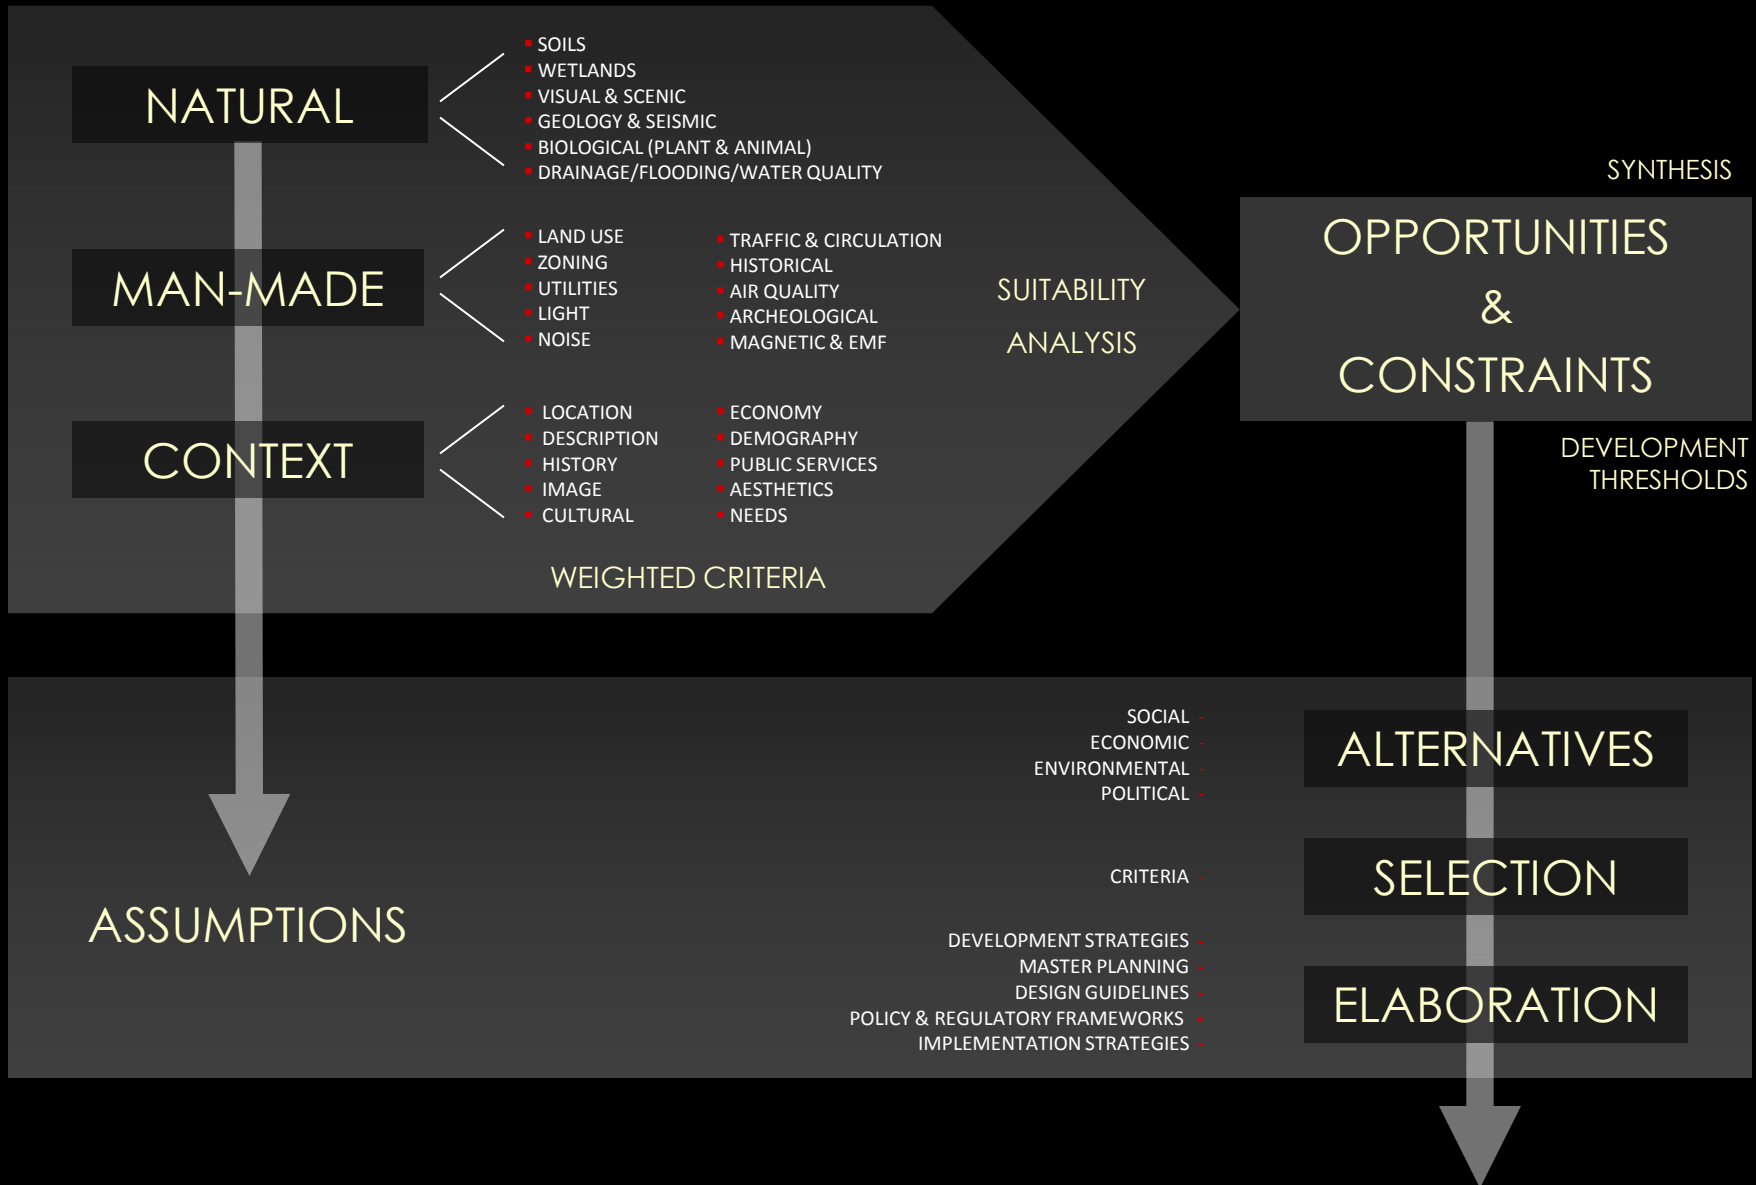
NATURAL

- SOILS
- WETLANDS
- VISUAL & SCENIC
- GEOLOGY & SEISMIC
- BIOLOGICAL (PLANT & ANIMAL)
- DRAINAGE/FLOODING/WATER QUALITY

MAN-MADE

- LAND USE
- ZONING
- UTILITIES
- LIGHT
- NOISE

- TRAFFIC & CIRCULATION
- HISTORICAL
- AIR QUALITY
- ARCHEOLOGICAL
- MAGNETIC & EMF

CONTEXT

- LOCATION
- DESCRIPTION
- HISTORY
- IMAGE
- CULTURAL

- ECONOMY
- DEMOGRAPHY
- PUBLIC SERVICES
- AESTHETICS
- NEEDS

WEIGHTED CRITERIA

SUITABILITY

ANALYSIS

SYNTHESIS

OPPORTUNITIES
&
CONSTRAINTS

DEVELOPMENT THRESHOLDS

ASSUMPTIONS

SOCIAL
ECONOMIC
ENVIRONMENTAL
POLITICAL

ALTERNATIVES

CRITERIA

SELECTION

DEVELOPMENT STRATEGIES
MASTER PLANNING
DESIGN GUIDELINES
POLICY & REGULATORY FRAMEWORKS
IMPLEMENTATION STRATEGIES

ELABORATION